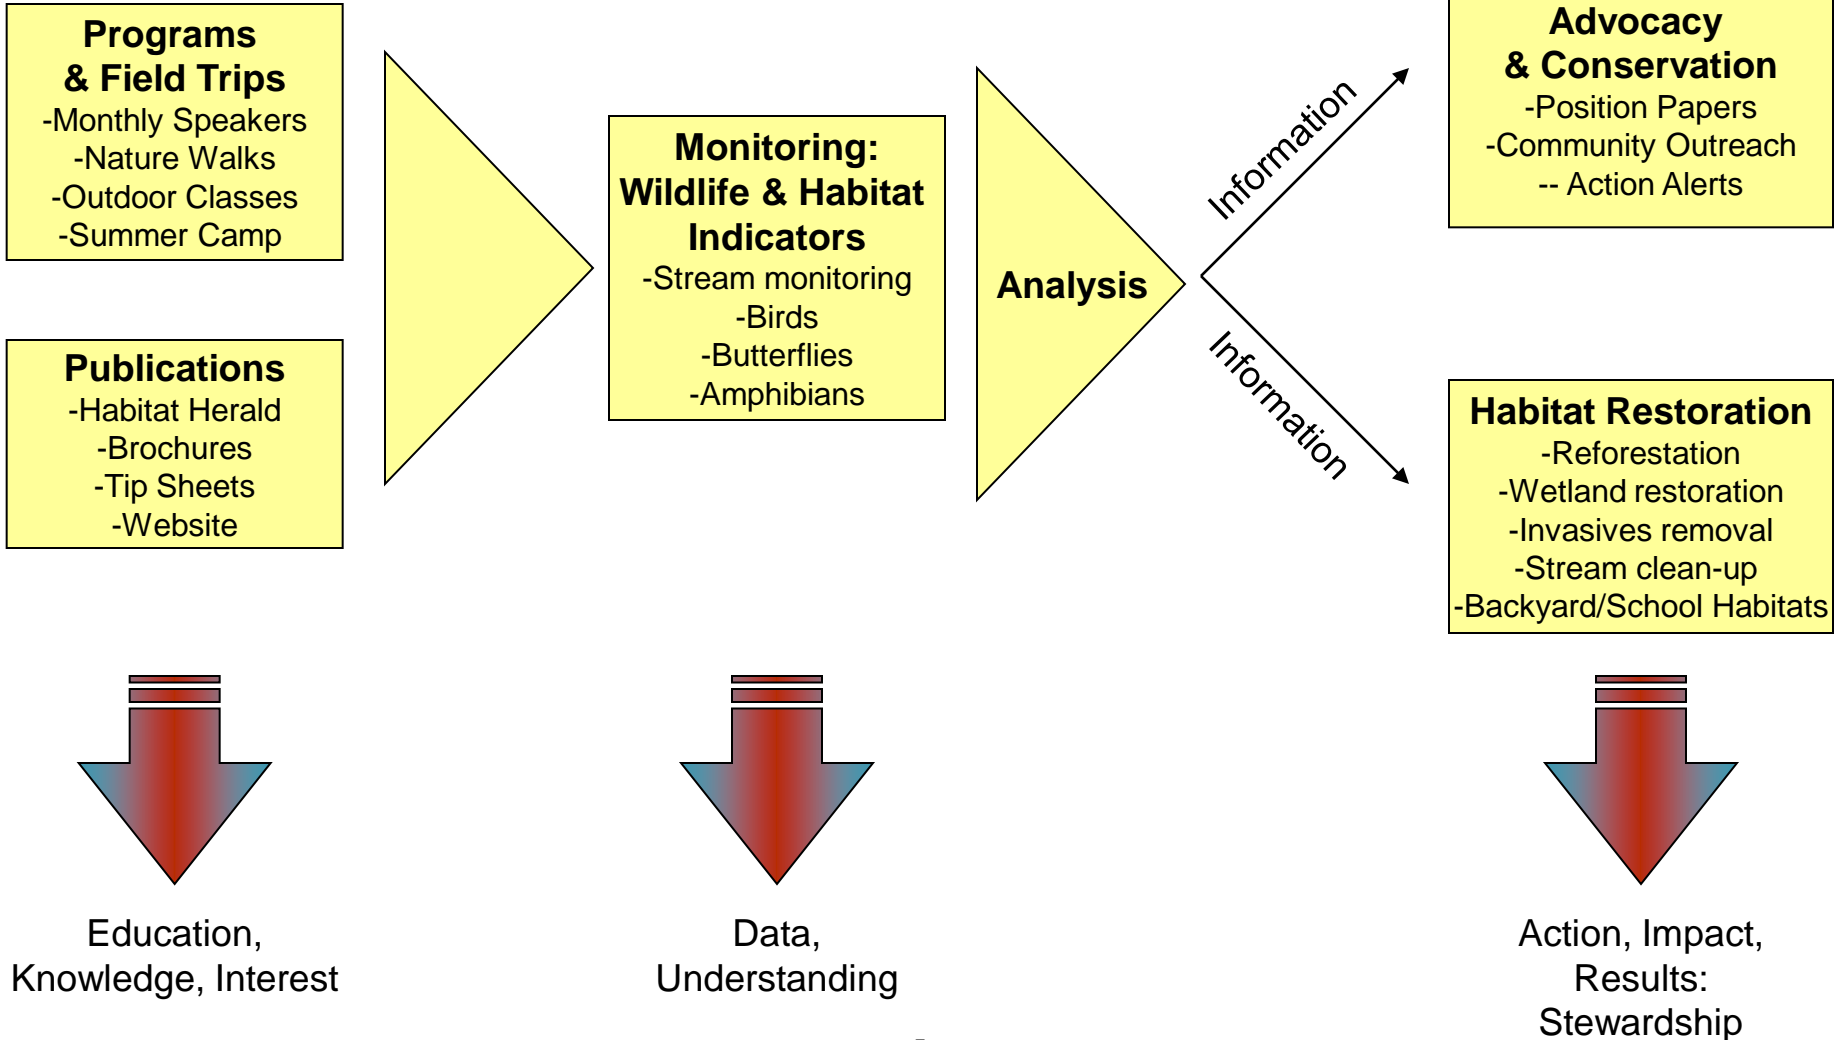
Programs
& Field Trips
-Monthly Speakers
-Nature Walks
-Outdoor Classes
-Summer Camp

Publications
-Habitat Herald
-Brochures
-Tip Sheets
-Website

Monitoring:
Wildlife & Habitat
Indicators
-Stream monitoring
-Birds
-Butterflies
-Amphibians

Analysis

Information

Information

Advocacy
& Conservation
-Position Papers
-Community Outreach
-- Action Alerts

Habitat Restoration
-Reforestation
-Wetland restoration
-Invasives removal
-Stream clean-up
-Backyard/School Habitats

Education,
Knowledge, Interest

Data,
Understanding

Action, Impact,
Results:
Stewardship